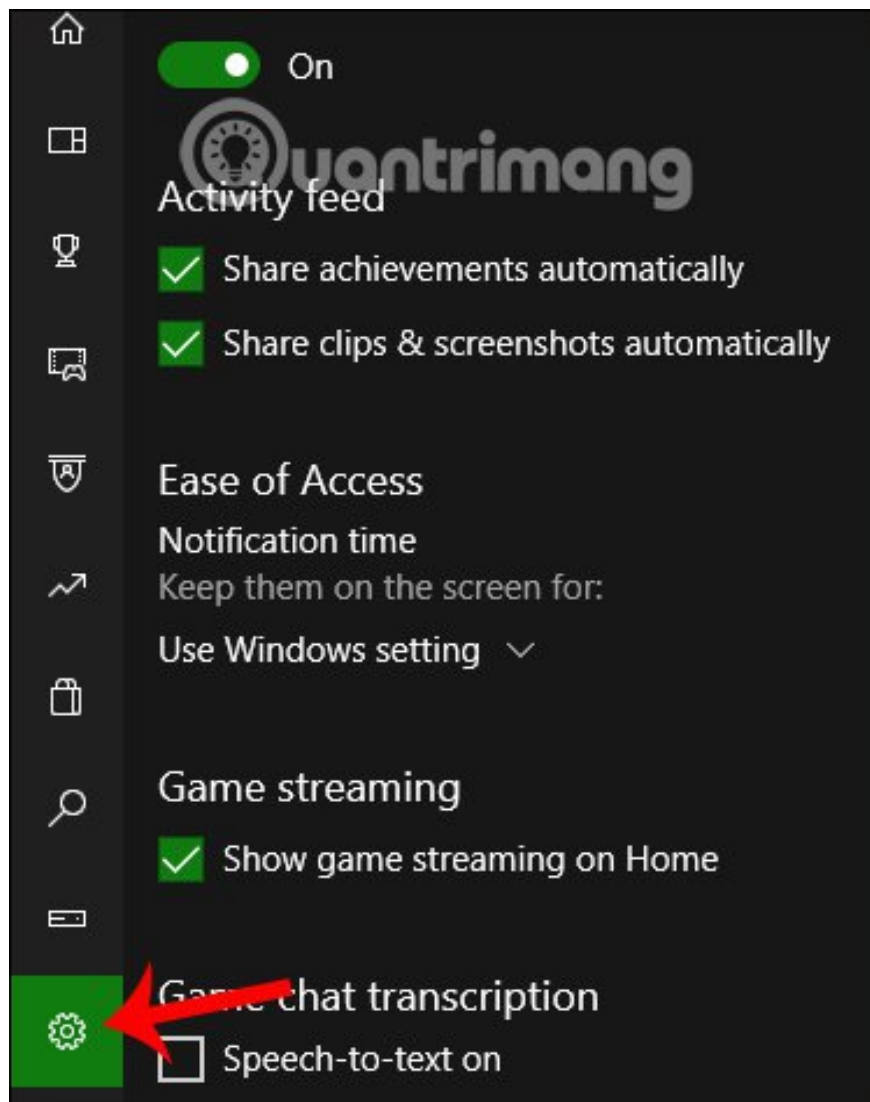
On

Quantrimang

Activity feed

Share achievements automatically

Share clips & screenshots automatically

Ease of Access

Notification time

Keep them on the screen for:

Use Windows setting

Game streaming

Show game streaming on Home

Ga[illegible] chat transcription

Speech-to-text on